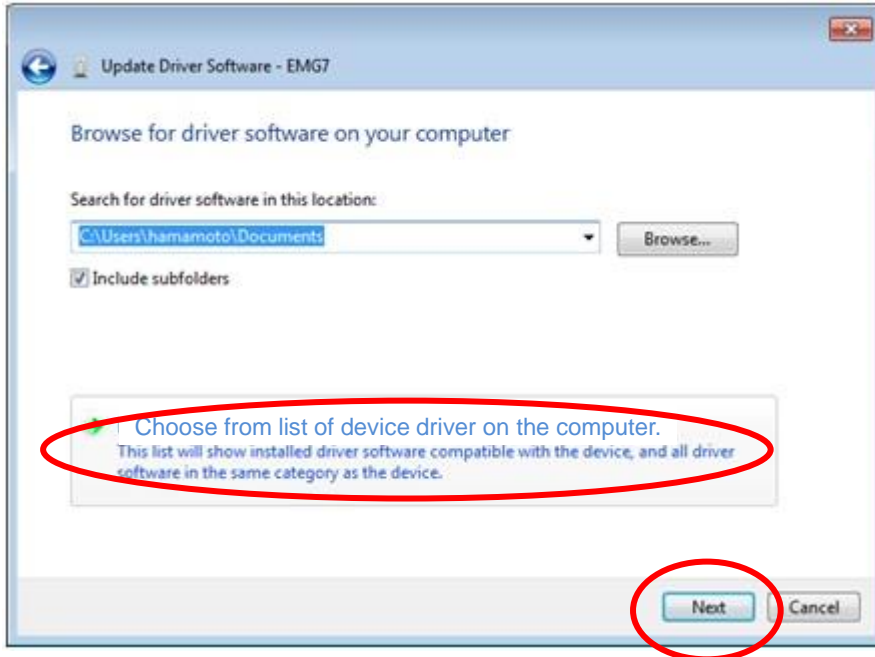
Update Driver Software - EMG7

Browse for driver software on your computer

Search for driver software in this location:

C:\Users\hamamoto\Documents

Browse...

Include subfolders

Choose from list of device driver on the computer.

This list will show installed driver software compatible with the device, and all driver software in the same category as the device.

Next

Cancel